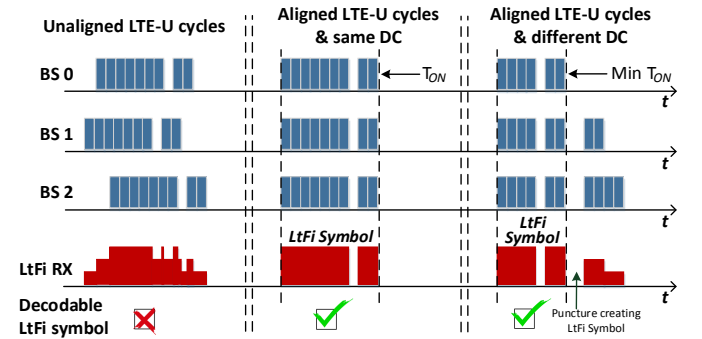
Unaligned LTE-U cycles

Aligned LTE-U cycles & same DC

Aligned LTE-U cycles & different DC

BS 0

$T_{ON}$

Min $T_{ON}$

$t$

BS 1

$t$

BS 2

$t$

LtFi RX

LtFi Symbol

LtFi Symbol

$t$

Decodable LtFi symbol

Puncture creating LtFi Symbol